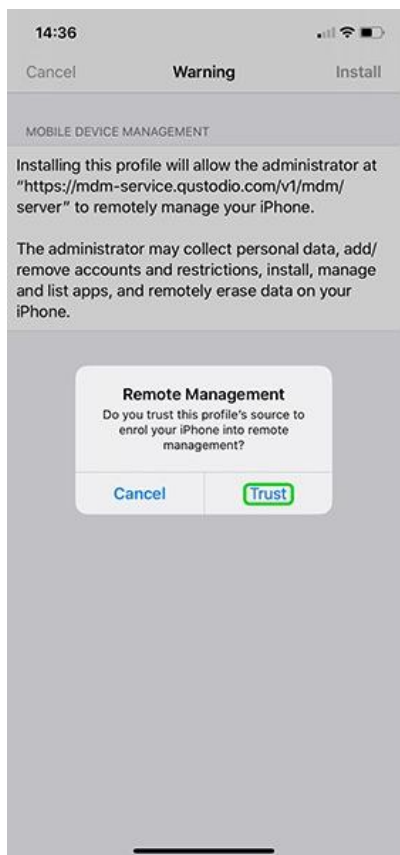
14:36

Cancel

Warning

Install

MOBILE DEVICE MANAGEMENT

Installing this profile will allow the administrator at "https://mdm-service.qustodio.com/v1/mdm/server" to remotely manage your iPhone.

The administrator may collect personal data, add/remove accounts and restrictions, install, manage and list apps, and remotely erase data on your iPhone.

Remote Management

Do you trust this profile's source to enrol your iPhone into remote management?

Cancel

Trust